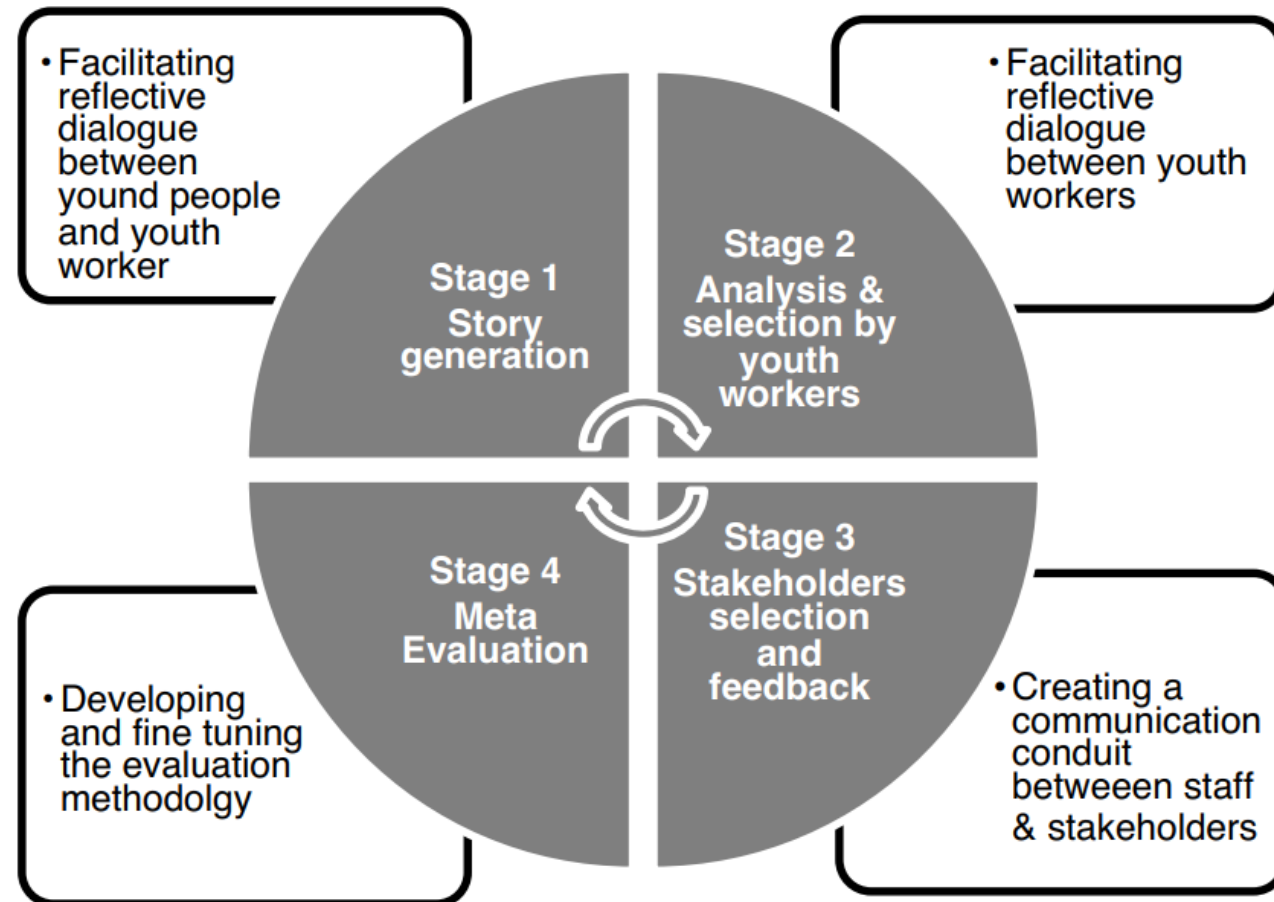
• Facilitating reflective dialogue between yound people and youth worker

• Facilitating reflective dialogue between youth workers

Stage 1
Story generation

Stage 2
Analysis & selection by youth workers

Stage 4
Meta Evaluation

Stage 3
Stakeholders selection and feedback

• Developing and fine tuning the evaluation methodolgy

• Creating a communication conduit betweeen staff & stakeholders